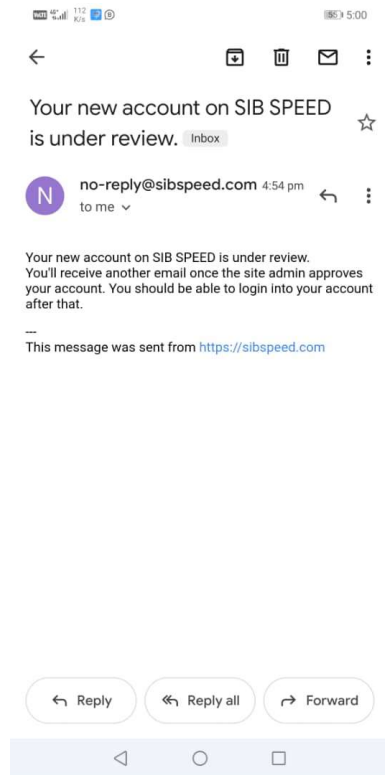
4G 112 K/s 55 5:00

Your new account on SIB SPEED is under review. Inbox

N no-reply@sibspeed.com 4:54 pm
to me

Your new account on SIB SPEED is under review.
You'll receive another email once the site admin approves your account. You should be able to login into your account after that.

---
This message was sent from https://sibspeed.com

Reply Reply all Forward